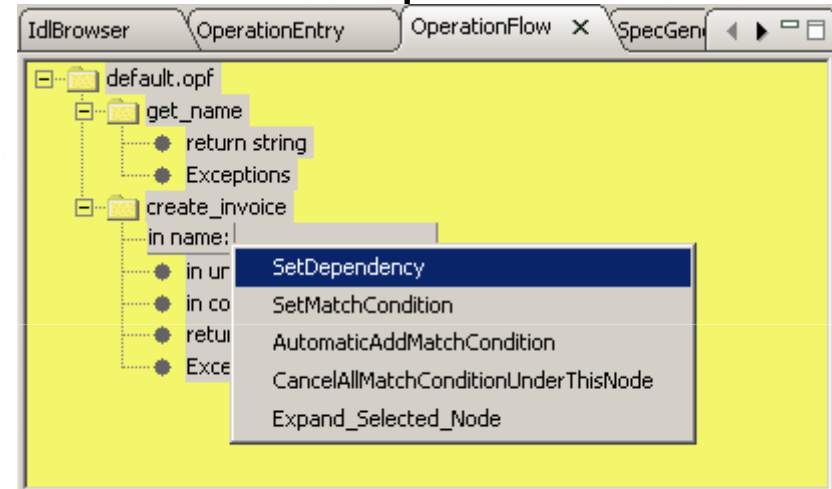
IdlBrowser OperationEntry OperationFlow × SpecGen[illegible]

default.opf
get_name
return string
Exceptions
create_invoice
in name:
in ur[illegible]
in co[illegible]
retur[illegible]
Exce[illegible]

SetDependency
SetMatchCondition
AutomaticAddMatchCondition
CancelAllMatchConditionUnderThisNode
Expand_Selected_Node